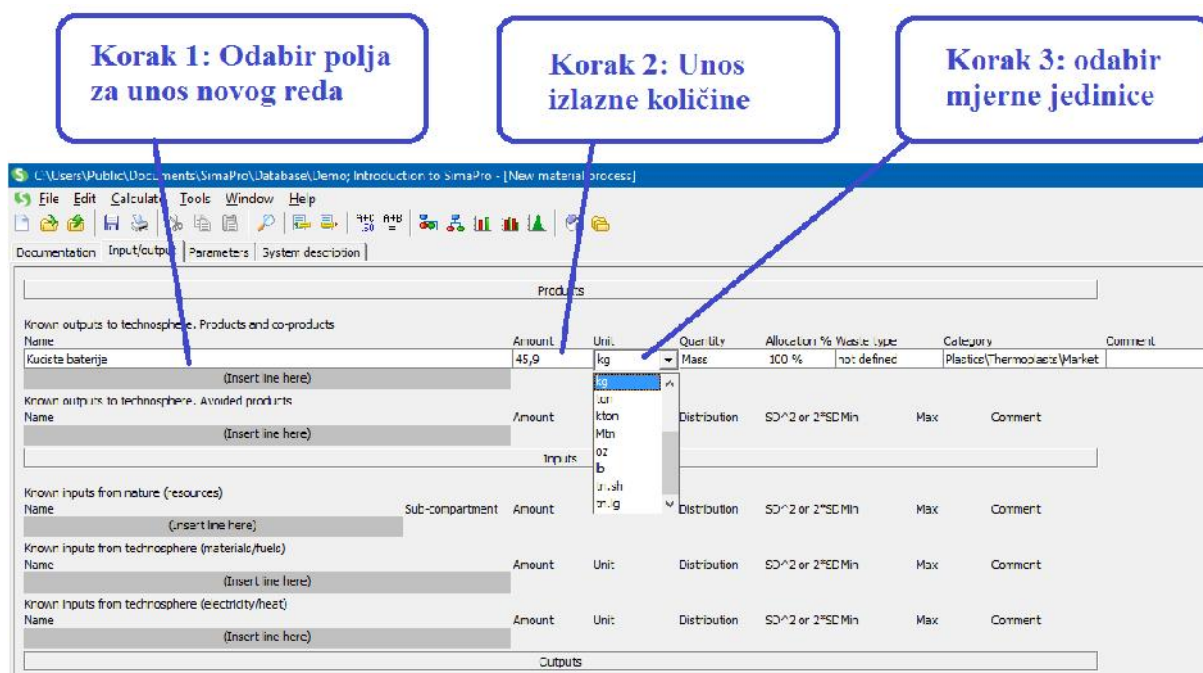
Korak 1: Odabir polja za unos novog reda

Korak 2: Unos izlazne količine

Korak 3: odabir mjerne jedinice

C:\Users\Public\Documents\SimaPro\Database\Demo; Introduction to SimaPro - [New material process]

File Edit Calculate Tools Window Help

Documentation Input/output Parameters System description

Products

Known outputs to technosphere. Products and co-products

| Name | Amount | Unit | Quantity | Allocation % | Waste type | Category | Comment |
|---|---|---|---|---|---|---|---|
| Kućište baterije | 45,9 | kg | Mass | 100 % | not defined | Plastics\Thermoplasts\Market | |

(Insert line here)

kg
ton
kton
Mtn
oz
lb
lb.sh
µg

Known outputs to technosphere. Avoided products

Name Amount Distribution SD^2 or 2*SD Min Max Comment

(Insert line here)

Inputs

Known inputs from nature (resources)

Name Sub-compartment Amount Distribution SD^2 or 2*SD Min Max Comment

(Insert line here)

Known inputs from technosphere (materials/fuels)

Name Amount Unit Distribution SD^2 or 2*SD Min Max Comment

(Insert line here)

Known inputs from technosphere (electricity/heat)

Name Amount Unit Distribution SD^2 or 2*SD Min Max Comment

(Insert line here)

Outputs